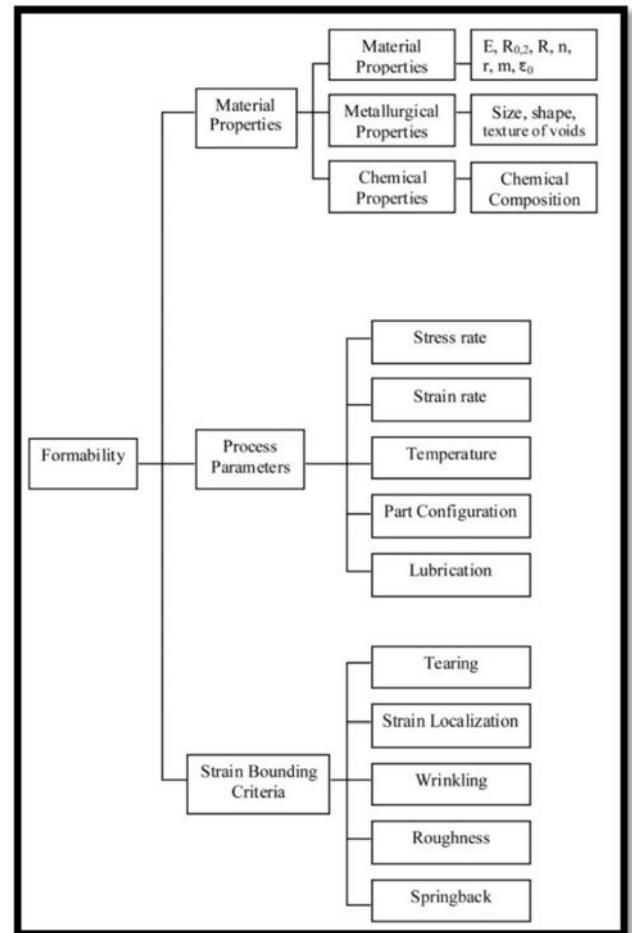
Formability

Material Properties

Material Properties

E, $R_{0,2}$, R, n, r, m, $\varepsilon_0$

Metallurgical Properties

Size, shape, texture of voids

Chemical Properties

Chemical Composition

Process Parameters

Stress rate

Strain rate

Temperature

Part Configuration

Lubrication

Strain Bounding Criteria

Tearing

Strain Localization

Wrinkling

Roughness

Springback